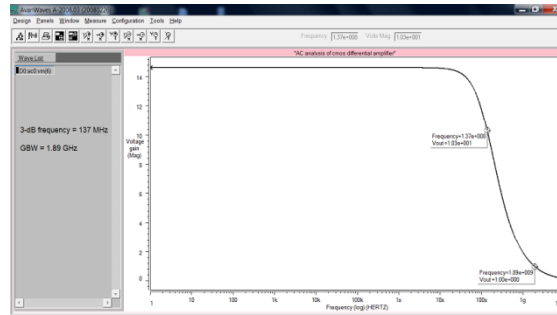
Avan Waves A-2008.03 [200803?]

Design Panels Window Measure Configuration Tools Help

Frequency 1.37e+008 Volts Mag 1.03e+001

Wave List

D0:ac0:vout(i)

3-dB frequency = 137 MHz

GBW = 1.89 GHz

"AC analysis of cmos differential amplifier"

Voltage gain (Mag)

14

12

10

8

6

4

2

0

Frequency=1.37e+008
Vout=1.03e+001

Frequency=1.89e+009
Vout=1.00e+000

1 10 100 1k 10k 100k 1x 10x 100x 1g

Frequency (log) (HERTZ)